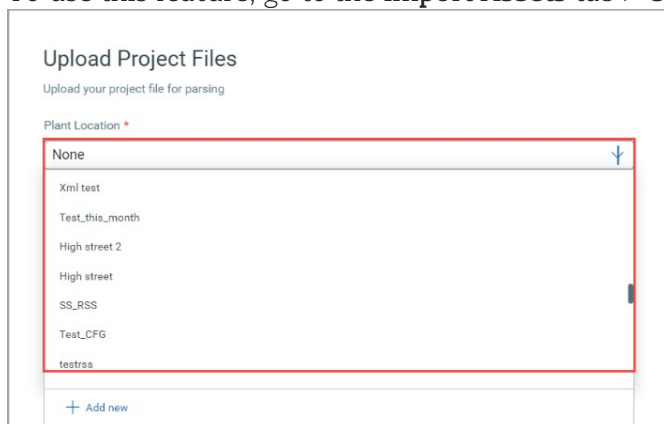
To use this feature, go to the Import Assets tab. C

Upload Project Files

Upload your project file for parsing

Plant Location *

None

Xml test

Test_this_month

High street 2

High street

SS_RSS

Test_CFG

testrss

+ Add new